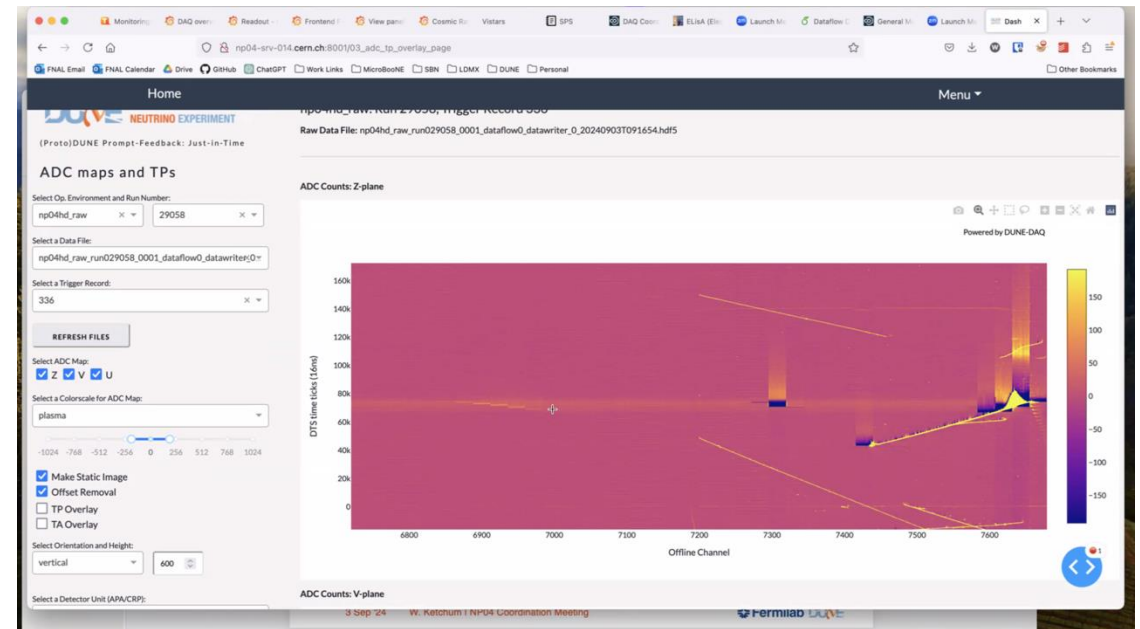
Monitoring DAQ overv Readout Frontend View pane Cosmic Ra Vistars SPS DAQ Coor ELisA (Ele Launch Me Dataflow General M Launch Me Dash

np04-srv-014.cern.ch:8001/03_adc_tp_overlay_page

FNAL Email FNAL Calendar Drive GitHub ChatGPT Work Links MicroBooNE SBN LDMX DUNE Personal Other Bookmarks

Home Menu

NEUTRINO EXPERIMENT

(Proto)DUNE Prompt-Feedback: Just-in-Time

ADC maps and TPs

Select Op. Environment and Run Number:

np04hd_raw 29058

Select a Data File:

np04hd_raw_run029058_0001_dataflow0_datawriter_0

Select a Trigger Record:

336

REFRESH FILES

Select ADC Map:

Z V U

Select a Colorscale for ADC Map:

plasma

-1024 -768 -512 -256 0 256 512 768 1024

Make Static Image

Offset Removal

TP Overlay

TA Overlay

Select Orientation and Height:

vertical 600

Select a Detector Unit (APA/CRP):

np04hd_raw: Run 29058, Trigger Record 336

Raw Data File: np04hd_raw_run029058_0001_dataflow0_datawriter_0_20240903T091654.hdf5

ADC Counts: Z-plane

Powered by DUNE-DAQ

DTS time ticks (16ns)

160k 140k 120k 100k 80k 60k 40k 20k 0

6800 6900 7000 7100 7200 7300 7400 7500 7600

Offline Channel

150 100 50 0 −50 −100 −150

ADC Counts: V-plane

3 Sep '24 W. Ketchum I NP04 Coordination Meeting Fermilab DUNE